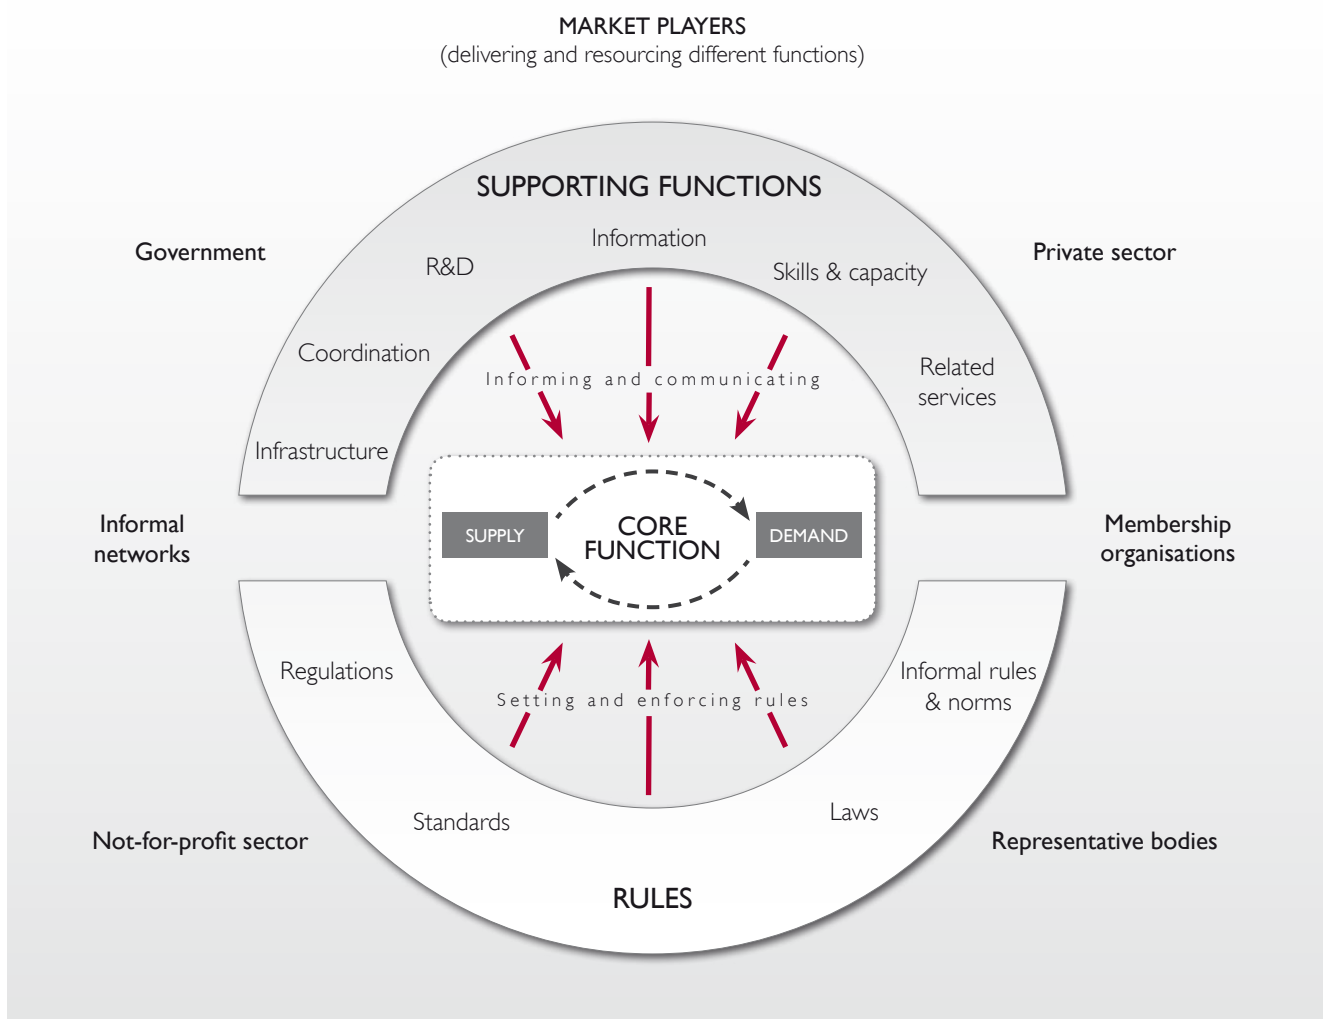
MARKET PLAYERS
(delivering and resourcing different functions)

SUPPORTING FUNCTIONS

Government

Private sector

R&D

Information

Skills & capacity

Coordination

Related services

Infrastructure

Informing and communicating

Informal networks

SUPPLY

CORE FUNCTION

DEMAND

Membership organisations

Regulations

Informal rules & norms

Setting and enforcing rules

Standards

Laws

Not-for-profit sector

Representative bodies

RULES